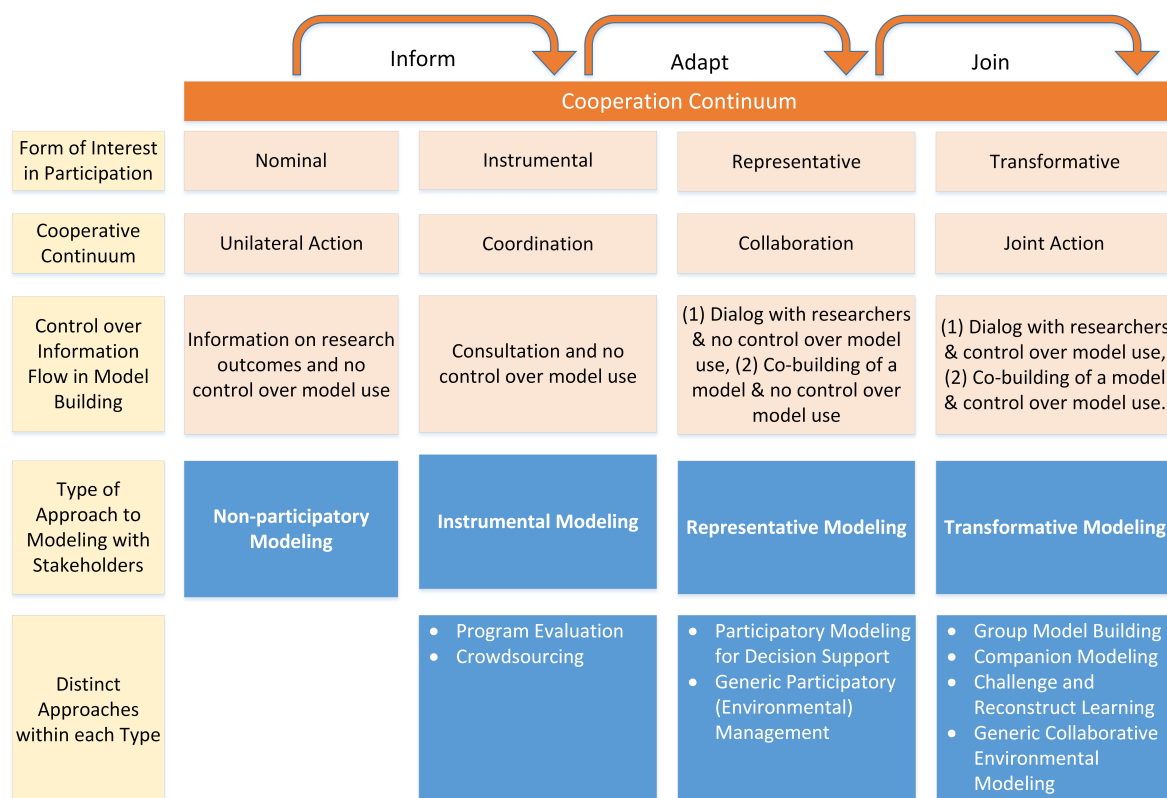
Inform Adapt Join

Cooperation Continuum

| | | | | |
|---|---|---|---|---|
| Form of Interest in Participation | Nominal | Instrumental | Representative | Transformative |
| Cooperative Continuum | Unilateral Action | Coordination | Collaboration | Joint Action |
| Control over Information Flow in Model Building | Information on research outcomes and no control over model use | Consultation and no control over model use | (1) Dialog with researchers & no control over model use, (2) Co-building of a model & no control over model use | (1) Dialog with researchers & control over model use, (2) Co-building of a model & control over model use. |
| Type of Approach to Modeling with Stakeholders | Non-participatory Modeling | Instrumental Modeling | Representative Modeling | Transformative Modeling |
| Distinct Approaches within each Type | | • Program Evaluation • Crowdsourcing | • Participatory Modeling for Decision Support • Generic Participatory (Environmental) Management | • Group Model Building • Companion Modeling • Challenge and Reconstruct Learning • Generic Collaborative Environmental Modeling |